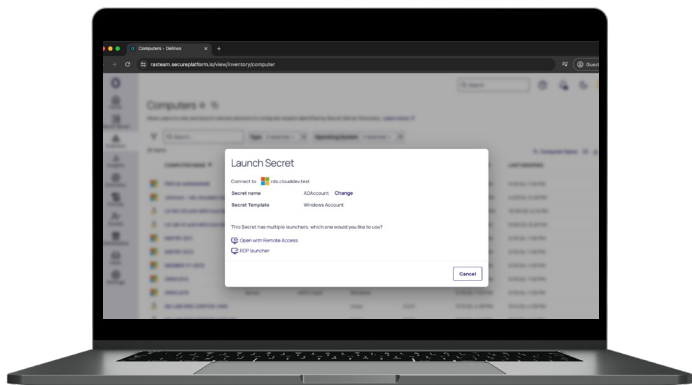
Computers - Delinea
rasteam.secureplatform.io/view/inventory/computer
Guest
Computers
Launch Secret
Connect to rds.cloudday.test
Secret name ADAccount Change
Secret Template Windows Account
This Secret has multiple launchers, which one would you like to use?
Open with Remote Access
RDP launcher
Cancel